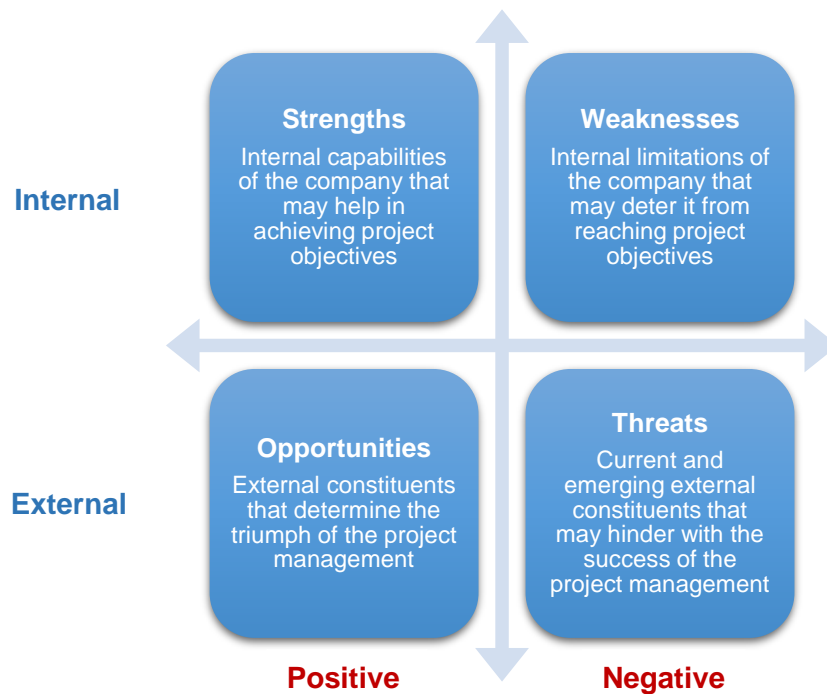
Internal

Strengths
Internal capabilities of the company that may help in achieving project objectives

Weaknesses
Internal limitations of the company that may deter it from reaching project objectives

External

Opportunities
External constituents that determine the triumph of the project management

Threats
Current and emerging external constituents that may hinder with the success of the project management

Positive

Negative